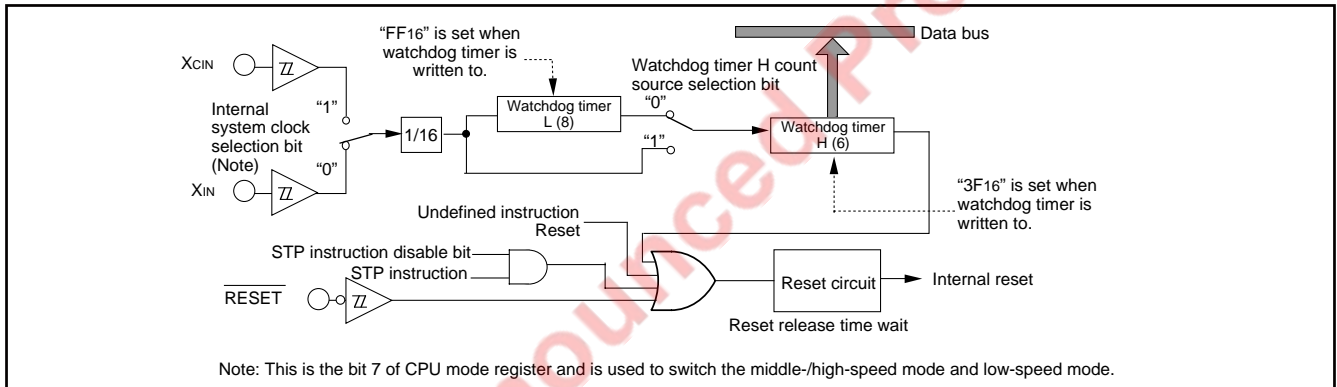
"FF16" is set when watchdog timer is written to.

Data bus

$X_{CIN}$

Watchdog timer H count source selection bit

Internal system clock selection bit (Note)

"1"

"0"

1/16

Watchdog timer L (8)

"0"

"1"

Watchdog timer H (6)

$X_{IN}$

"3F16" is set when watchdog timer is written to.

Undefined instruction

Reset

STP instruction disable bit

STP instruction

$\overline{RESET}$

Reset circuit

Internal reset

Reset release time wait

Note: This is the bit 7 of CPU mode register and is used to switch the middle-/high-speed mode and low-speed mode.

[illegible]ounced Pr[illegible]